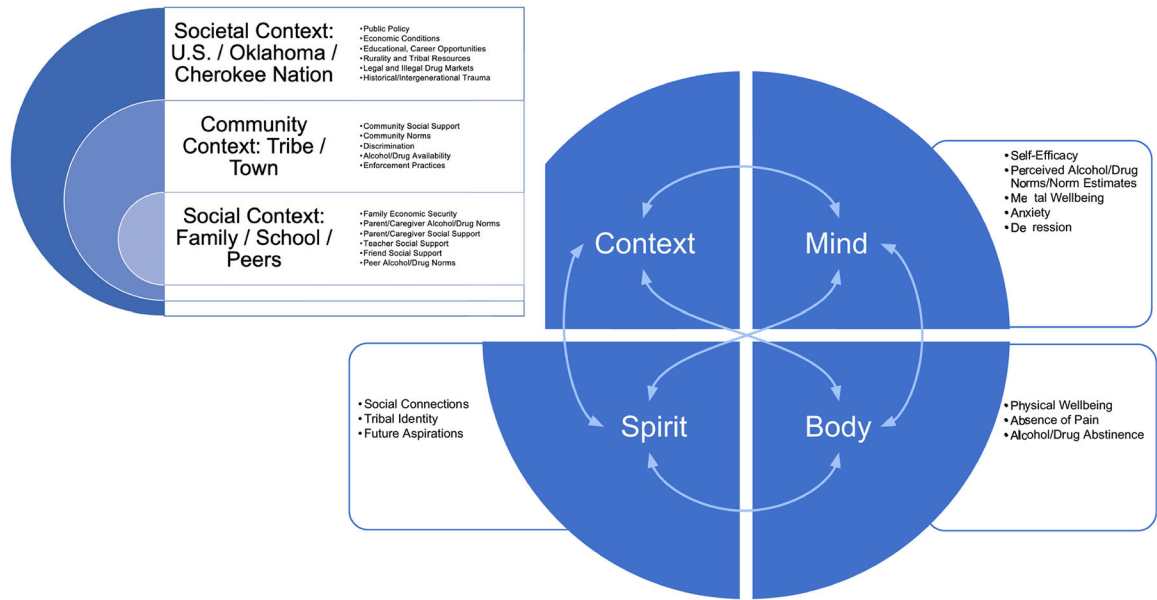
Societal Context: U.S. / Oklahoma / Cherokee Nation

• Public Policy
• Economic Conditions
• Educational, Career Opportunities
• Rurality and Tribal Resources
• Legal and Illegal Drug Markets
• Historical/Intergenerational Trauma

Community Context: Tribe / Town

• Community Social Support
• Community Norms
• Discrimination
• Alcohol/Drug Availability
• Enforcement Practices

Social Context: Family / School / Peers

• Family Economic Security
• Parent/Caregiver Alcohol/Drug Norms
• Parent/Caregiver Social Support
• Teacher Social Support
• Friend Social Support
• Peer Alcohol/Drug Norms

Context

Mind

• Self-Efficacy
• Perceived Alcohol/Drug Norms/Norm Estimates
• Me tal Wellbeing
• Anxiety
• De ression

Spirit

Body

• Social Connections
• Tribal Identity
• Future Aspirations

• Physical Wellbeing
• Absence of Pain
• Alcohol/Drug Abstinence